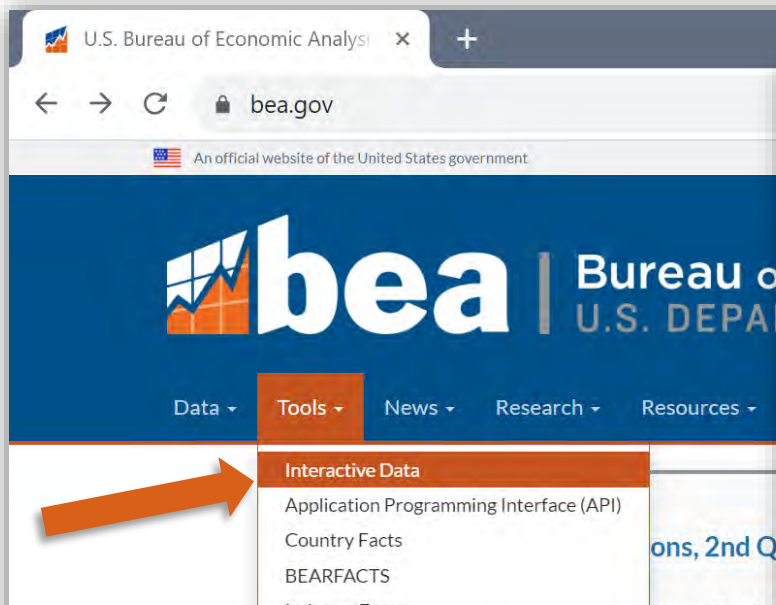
U.S. Bureau of Economic Analys ×

+

bea.gov

An official website of the United States government

bea | Bureau o
U.S. DEPA

Data ▾ Tools ▾ News ▾ Research ▾ Resources ▾

Interactive Data
Application Programming Interface (API)
Country Facts
BEARFACTS
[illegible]

ons, 2nd Q